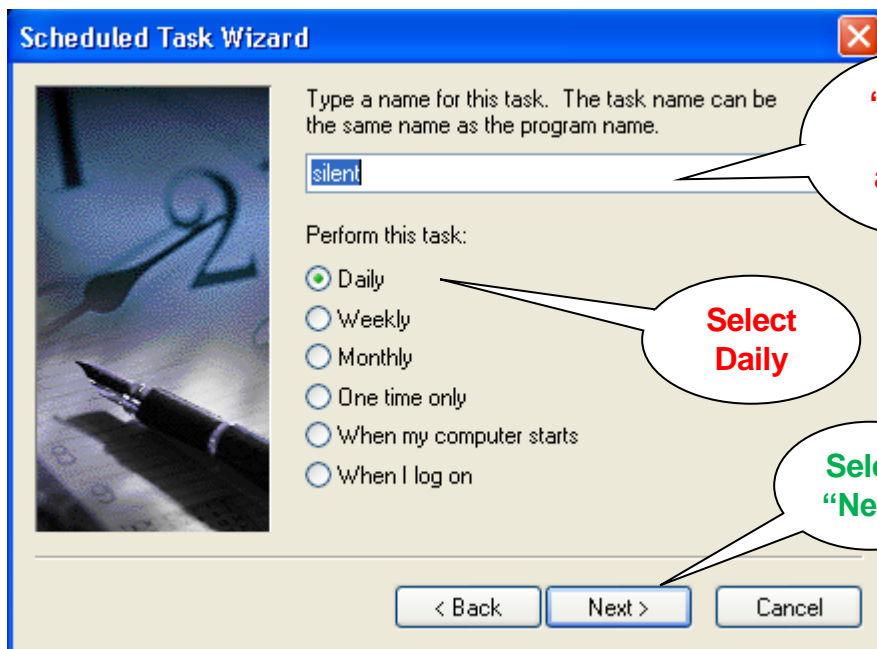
Scheduled Task Wizard

Type a name for this task. The task name can be the same name as the program name.

silent

Perform this task:

Daily
Weekly
Monthly
One time only
When my computer starts
When I log on

“ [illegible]
a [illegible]

Select Daily

Sel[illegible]
“Ne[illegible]

< Back
Next >
Cancel